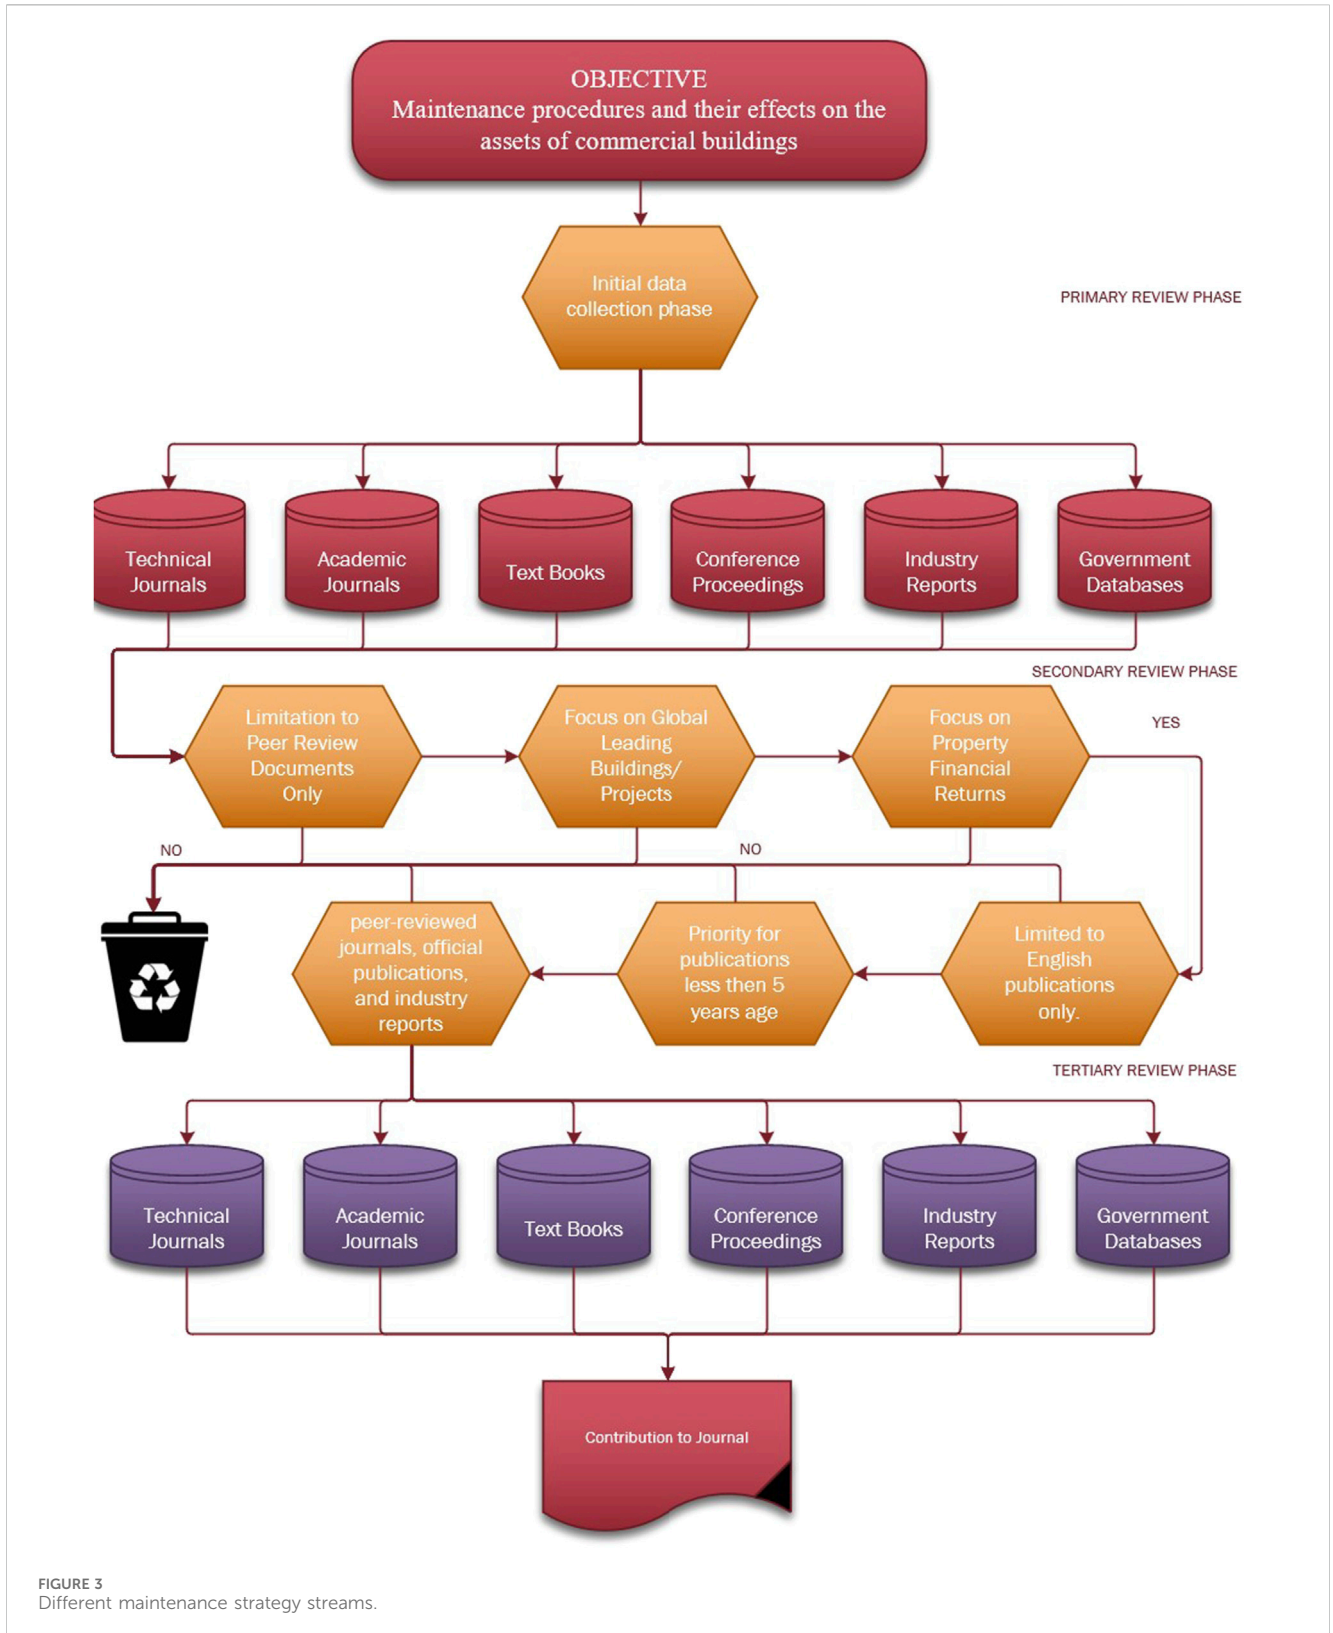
OBJECTIVE
Maintenance procedures and their effects on the assets of commercial buildings

Initial data collection phase

PRIMARY REVIEW PHASE

Technical Journals

Academic Journals

Text Books

Conference Proceedings

Industry Reports

Government Databases

SECONDARY REVIEW PHASE

Limitation to Peer Review Documents Only

Focus on Global Leading Buildings/ Projects

Focus on Property Financial Returns

YES

NO

NO

peer-reviewed journals, official publications, and industry reports

Priority for publications less then 5 years age

Limited to English publications only.

TERTIARY REVIEW PHASE

Technical Journals

Academic Journals

Text Books

Conference Proceedings

Industry Reports

Government Databases

Contribution to Journal

FIGURE 3
Different maintenance strategy streams.